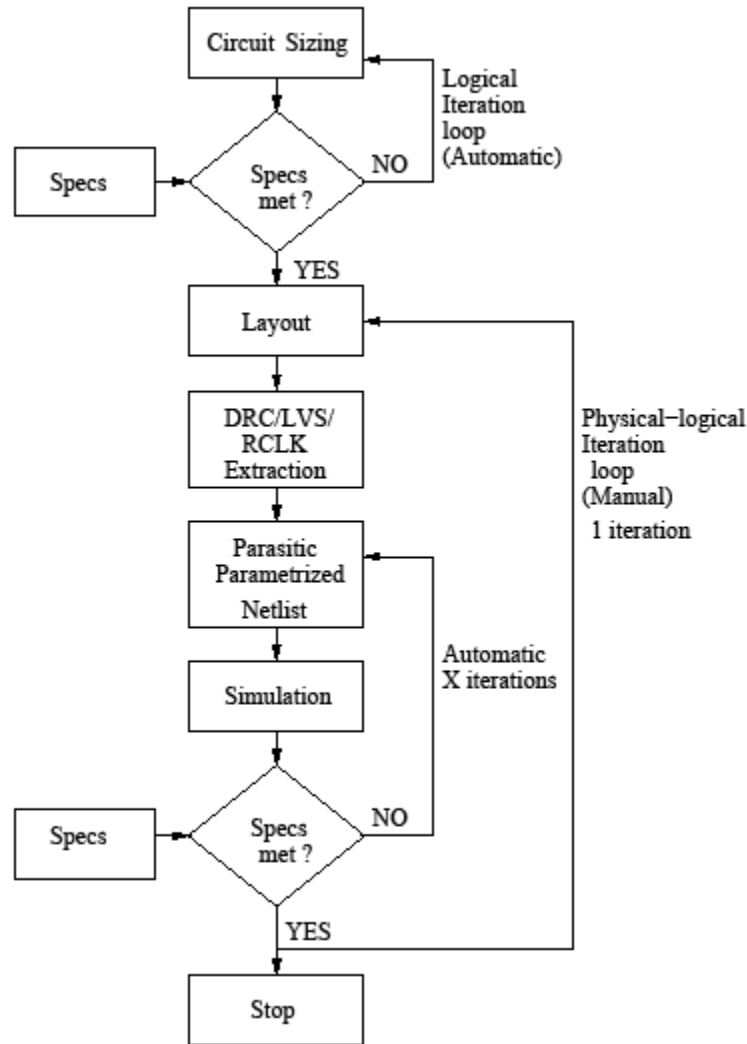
Circuit Sizing

Logical Iteration loop (Automatic)

Specs

Specs met ?

NO

YES

Layout

DRC/LVS/ RCLK Extraction

Physical−logical Iteration loop (Manual) 1 iteration

Parasitic Parametrized Netlist

Automatic X iterations

Simulation

Specs

Specs met ?

NO

YES

Stop